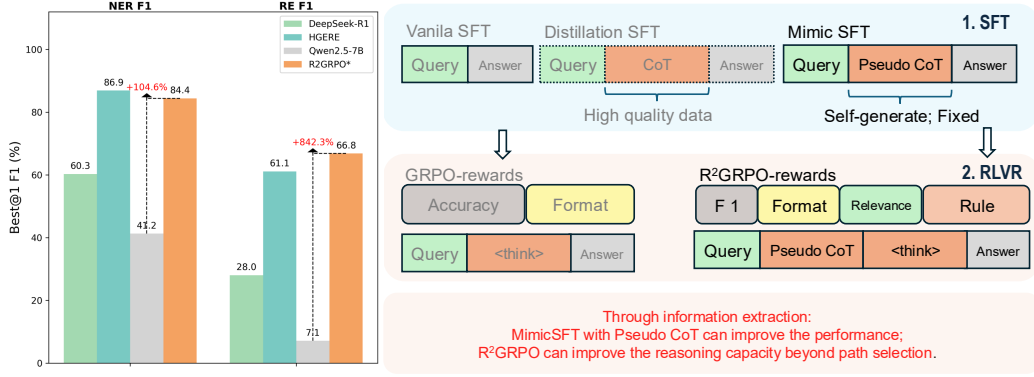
NER F1

RE F1

DeepSeek-R1
HGERE
Qwen2.5-7B
R2GRPO*

Best@1 F1 (%)

100
80
60
40
20
0

60.3
86.9
+104.6%
41.2
84.4

28.0
61.1
+842.3%
7.1
66.8

Vanila SFT
Query
Answer

Distillation SFT
Query
CoT
Answer

High quality data

Mimic SFT
Query
Pseudo CoT
Answer

Self-generate; Fixed

1. SFT

GRPO-rewards
Accuracy
Format
Query
<think>
Answer

R$^2$GRPO-rewards
F 1
Format
Relevance
Rule
Query
Pseudo CoT
<think>
Answer

2. RLVR

Through information extraction:
MimicSFT with Pseudo CoT can improve the performance;
R$^2$GRPO can improve the reasoning capacity beyond path selection.